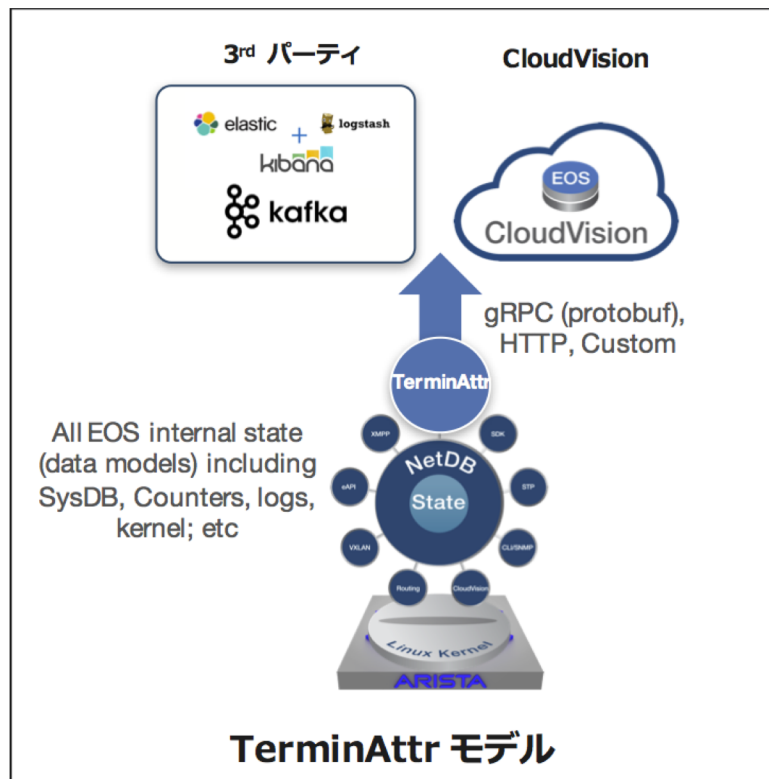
3rd パーティ

CloudVision

elastic + logstash

kibana

kafka

EOS

CloudVision

gRPC (protobuf), HTTP, Custom

TerminAttr

All EOS internal state (data models) including SysDB, Counters, logs, kernel; etc

XMPP

SDK

eAPI

NetDB

State

STP

VXLAN

CLI/SNMP

Routing

CloudVision

Linux Kernel

ARISTA

TerminAttr モデル